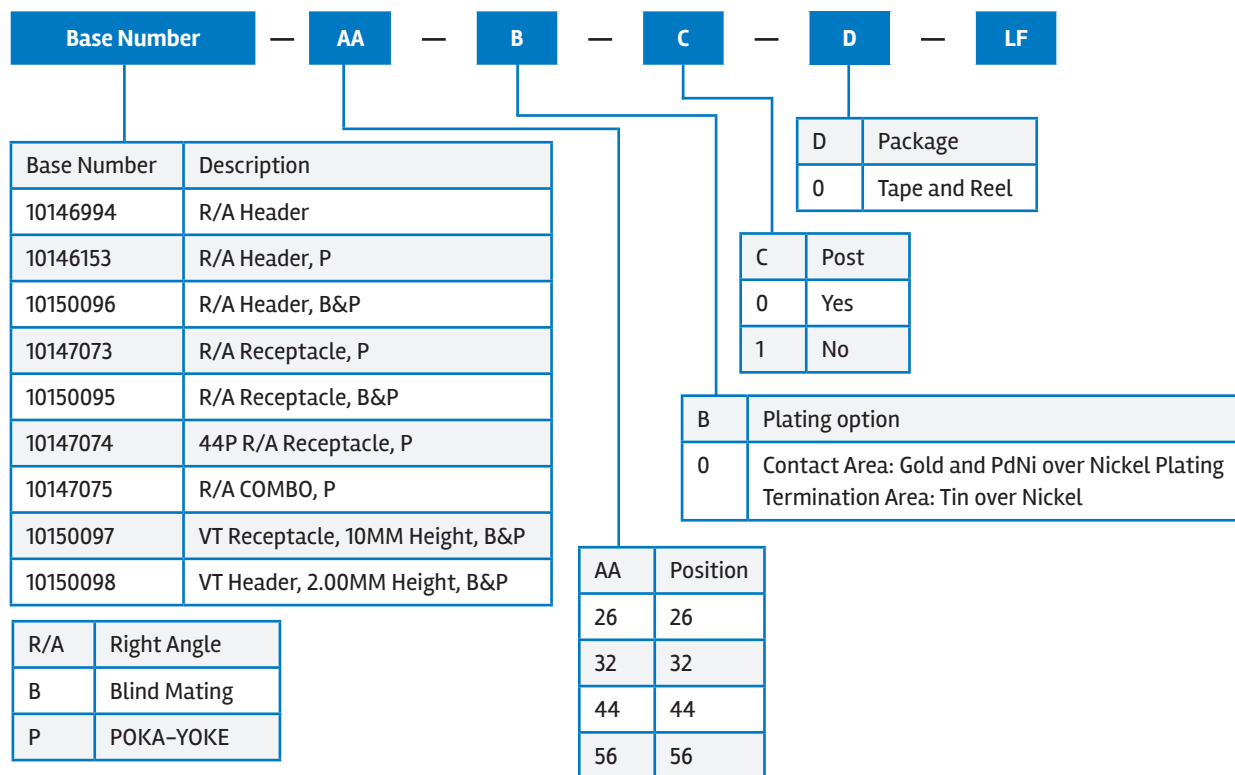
Base Number — AA — B — C — D — LF

| D | Package |
|---|---|
| 0 | Tape and Reel |

| C | Post |
|---|---|
| 0 | Yes |
| 1 | No |

| B | Plating option |
|---|---|
| 0 | Contact Area: Gold and PdNi over Nickel Plating Termination Area: Tin over Nickel |

| Base Number | Description |
|---|---|
| 10146994 | R/A Header |
| 10146153 | R/A Header, P |
| 10150096 | R/A Header, B&P |
| 10147073 | R/A Receptacle, P |
| 10150095 | R/A Receptacle, B&P |
| 10147074 | 44P R/A Receptacle, P |
| 10147075 | R/A COMBO, P |
| 10150097 | VT Receptacle, 10MM Height, B&P |
| 10150098 | VT Header, 2.00MM Height, B&P |

| AA | Position |
|---|---|
| 26 | 26 |
| 32 | 32 |
| 44 | 44 |
| 56 | 56 |

| R/A | Right Angle |
|---|---|
| B | Blind Mating |
| P | POKA-YOKE |